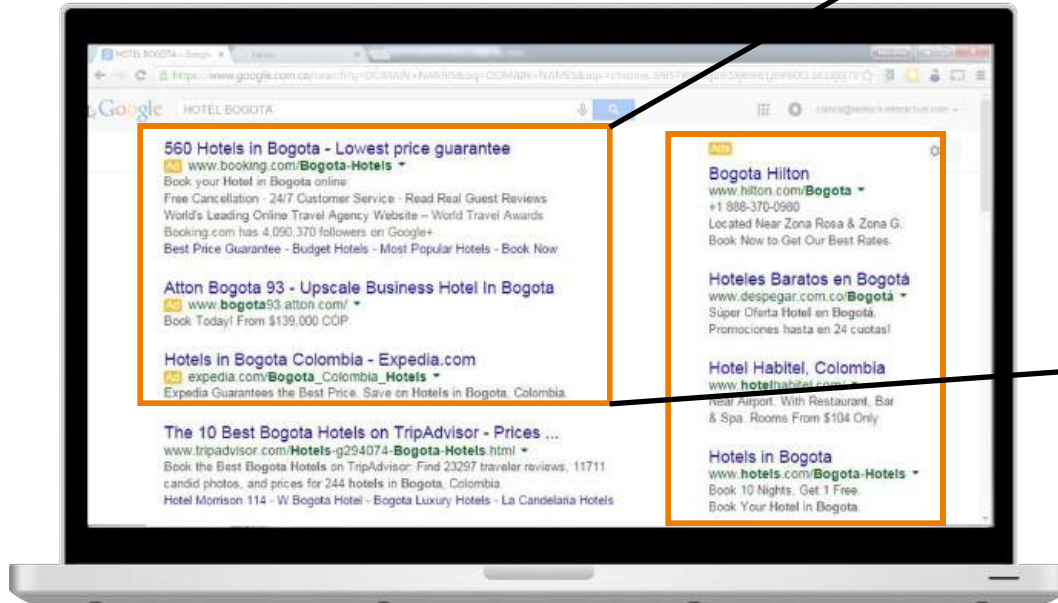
HOTEL BOGOTA - Googl ×

https://www.google.com.co/search?q=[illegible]

Google HOTEL BOGOTA

560 Hotels in Bogota - Lowest price guarantee
Ad www.booking.com/Bogota-Hotels
Book your Hotel in Bogota online
Free Cancellation · 24/7 Customer Service · Read Real Guest Reviews
World's Leading Online Travel Agency Website – World Travel Awards
Booking.com has 4,090,370 followers on Google+
Best Price Guarantee - Budget Hotels - Most Popular Hotels - Book Now

Atton Bogota 93 - Upscale Business Hotel In Bogota
Ad www.bogota93.atton.com/
Book Today! From $139,000 COP

Hotels in Bogota Colombia - Expedia.com
Ad expedia.com/Bogota_Colombia_Hotels
Expedia Guarantees the Best Price. Save on Hotels in Bogota, Colombia.

The 10 Best Bogota Hotels on TripAdvisor - Prices ...
www.tripadvisor.com/Hotels-g294074-Bogota-Hotels.html
Book the Best Bogota Hotels on TripAdvisor: Find 23297 traveler reviews, 11711 candid photos, and prices for 244 hotels in Bogota, Colombia.
Hotel Morrison 114 - W Bogota Hotel - Bogota Luxury Hotels - La Candelaria Hotels

Ads
Bogota Hilton
www.hilton.com/Bogota
+1 888-370-0980
Located Near Zona Rosa & Zona G.
Book Now to Get Our Best Rates.

Hoteles Baratos en Bogotá
www.despegar.com.co/Bogotá
Súper Oferta Hotel en Bogotá.
Promociones hasta en 24 cuotas!

Hotel Habitel, Colombia
www.hotelhabitel.com/
Near Airport. With Restaurant, Bar & Spa. Rooms From $104 Only

Hotels in Bogota
www.hotels.com/Bogota-Hotels
Book 10 Nights, Get 1 Free.
Book Your Hotel in Bogota.